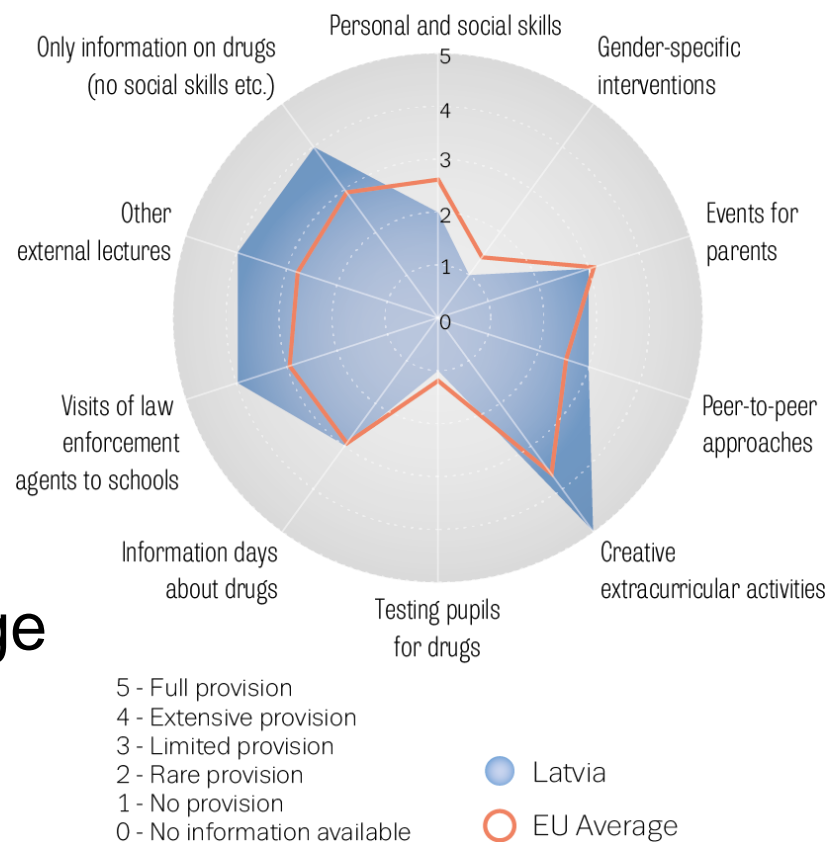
Personal and social skills

Gender-specific interventions

Events for parents

Peer-to-peer approaches

Creative extracurricular activities

Testing pupils for drugs

Information days about drugs

Visits of law enforcement agents to schools

Other external lectures

Only information on drugs (no social skills etc.)

5
4
3
2
1
0

ge

5 - Full provision
4 - Extensive provision
3 - Limited provision
2 - Rare provision
1 - No provision
0 - No information available

Latvia
EU Average